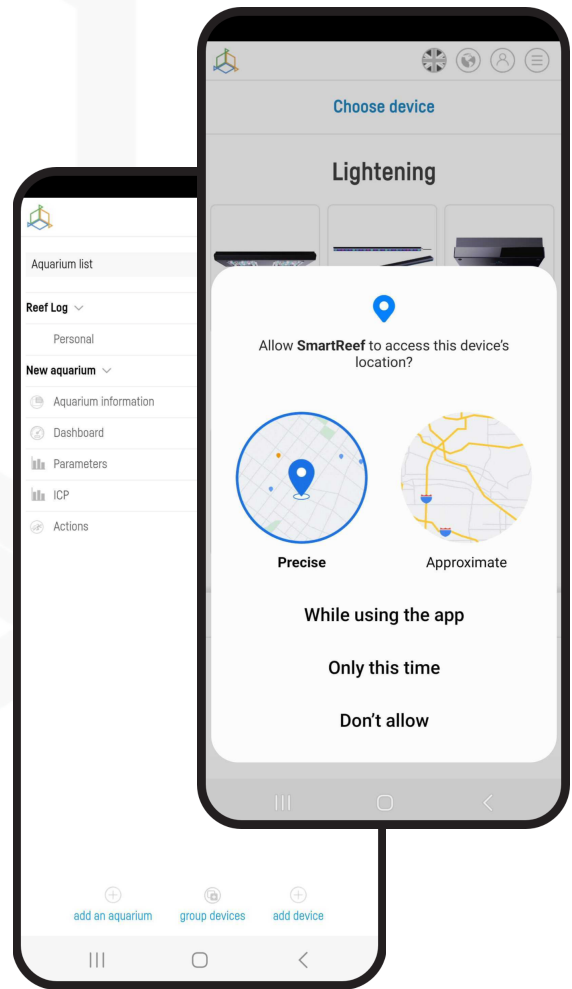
Aquarium list

Reef Log

Personal

New aquarium

Aquarium information

Dashboard

Parameters

ICP

Actions

add an aquarium

group devices

add device

Choose device

Lightening

Allow **SmartReef** to access this device's location?

Precise

Approximate

While using the app

Only this time

Don't allow